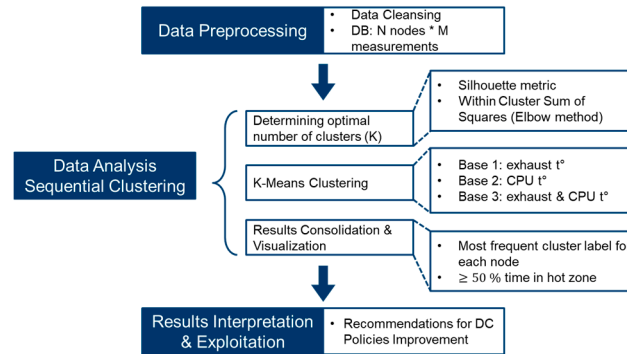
Data Preprocessing

• Data Cleansing
• DB: N nodes * M measurements

Data Analysis Sequential Clustering

Determining optimal number of clusters (K)

• Silhouette metric
• Within Cluster Sum of Squares (Elbow method)

K-Means Clustering

• Base 1: exhaust t°
• Base 2: CPU t°
• Base 3: exhaust & CPU t°

Results Consolidation & Visualization

• Most frequent cluster label fo each node
• $\geq 50$ % time in hot zone

Results Interpretation & Exploitation

• Recommendations for DC Policies Improvement